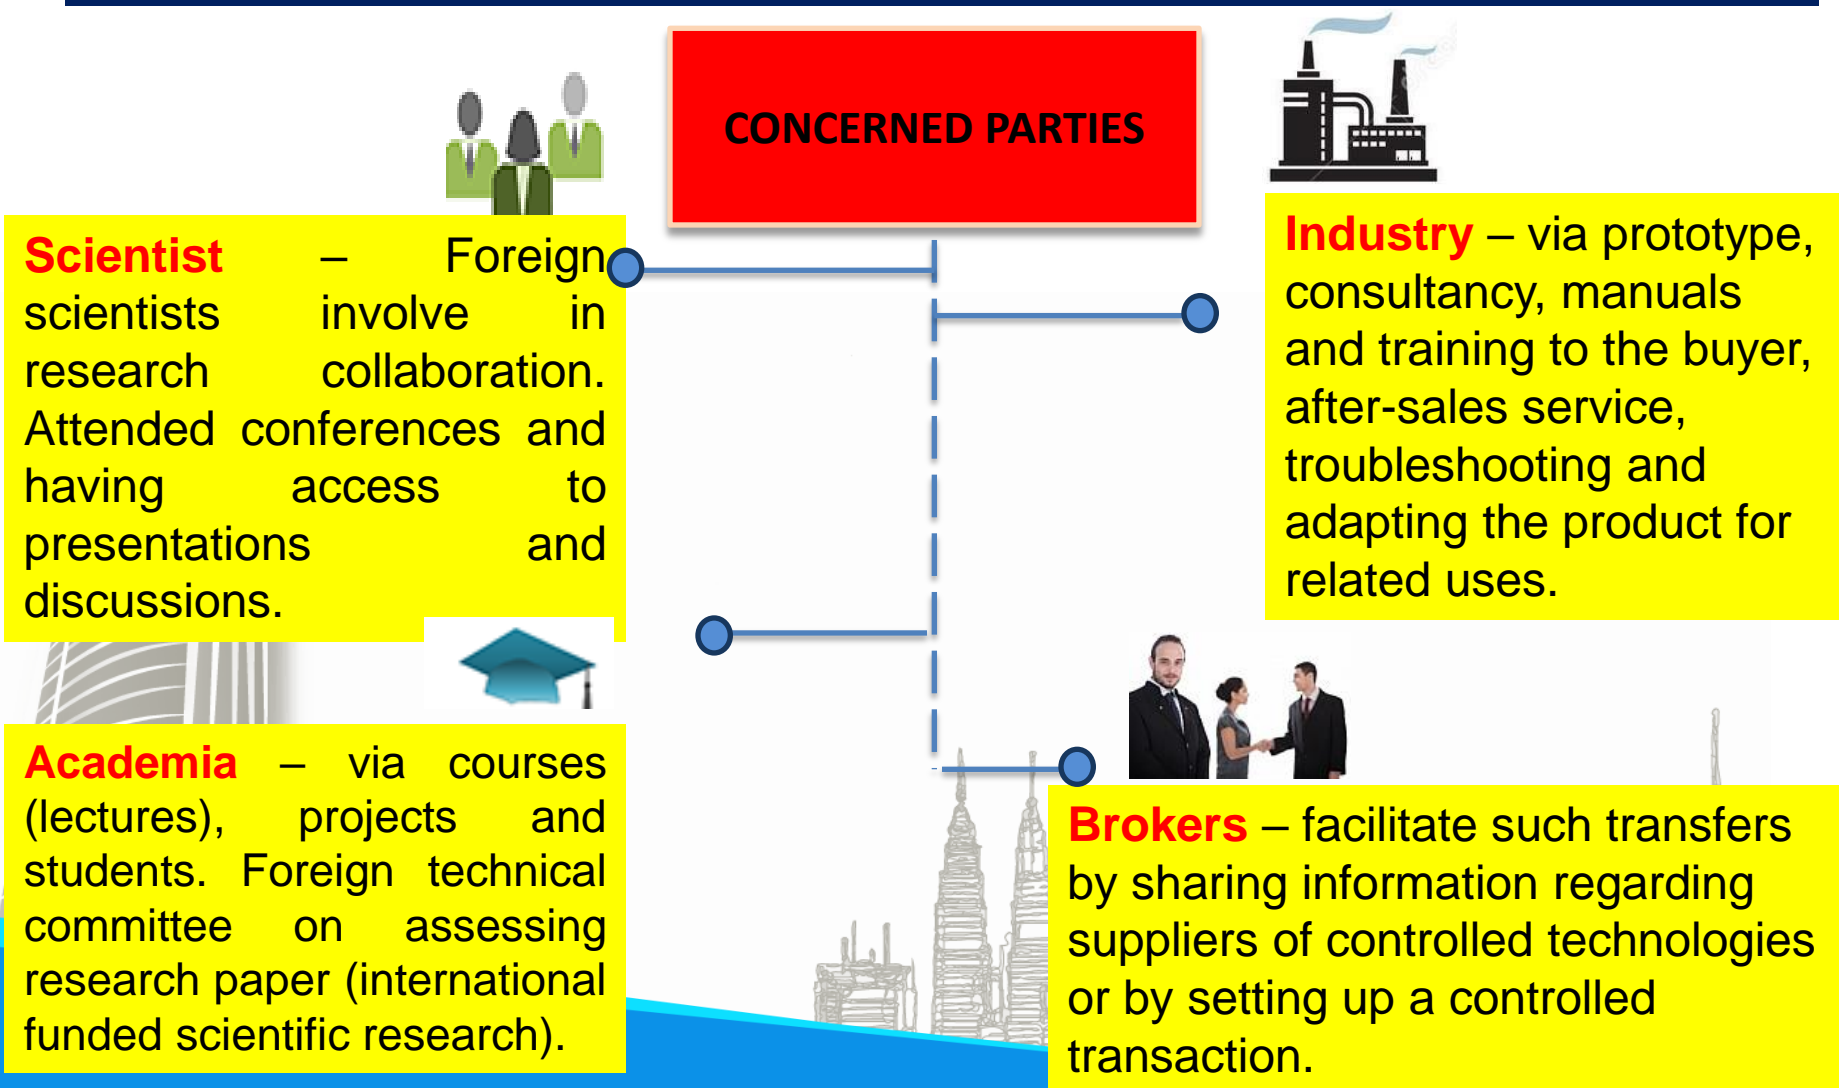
CONCERNED PARTIES

Scientist – Foreign scientists involve in research collaboration. Attended conferences and having access to presentations and discussions.

Industry – via prototype, consultancy, manuals and training to the buyer, after-sales service, troubleshooting and adapting the product for related uses.

Academia – via courses (lectures), projects and students. Foreign technical committee on assessing research paper (international funded scientific research).

Brokers – facilitate such transfers by sharing information regarding suppliers of controlled technologies or by setting up a controlled transaction.